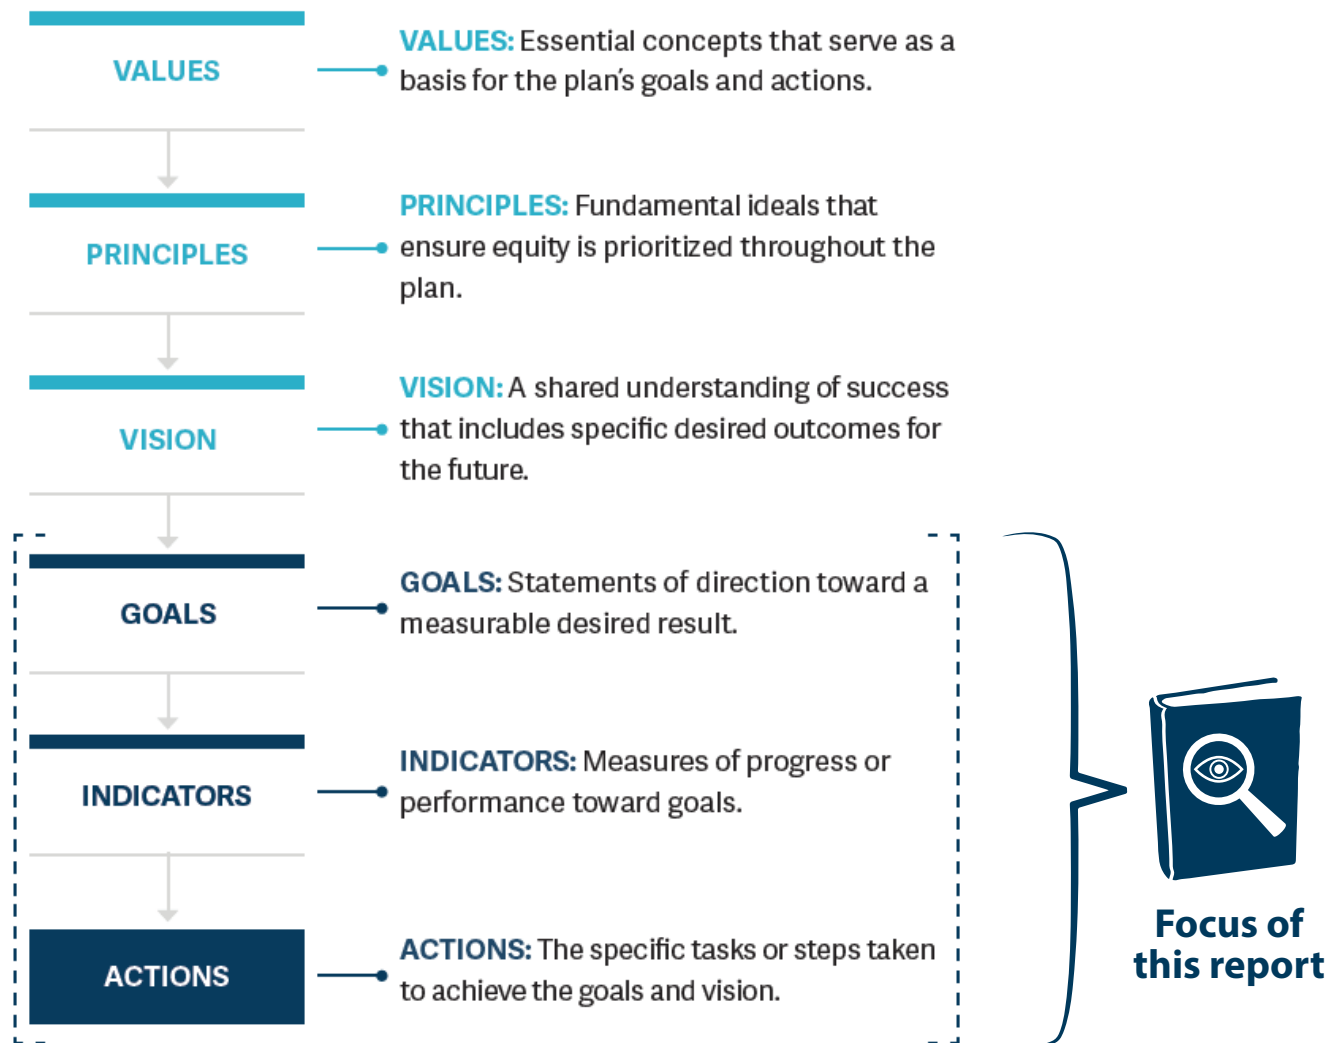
VALUES

VALUES: Essential concepts that serve as a basis for the plan's goals and actions.

PRINCIPLES

PRINCIPLES: Fundamental ideals that ensure equity is prioritized throughout the plan.

VISION

VISION: A shared understanding of success that includes specific desired outcomes for the future.

GOALS

GOALS: Statements of direction toward a measurable desired result.

INDICATORS

INDICATORS: Measures of progress or performance toward goals.

ACTIONS

ACTIONS: The specific tasks or steps taken to achieve the goals and vision.

Focus of this report